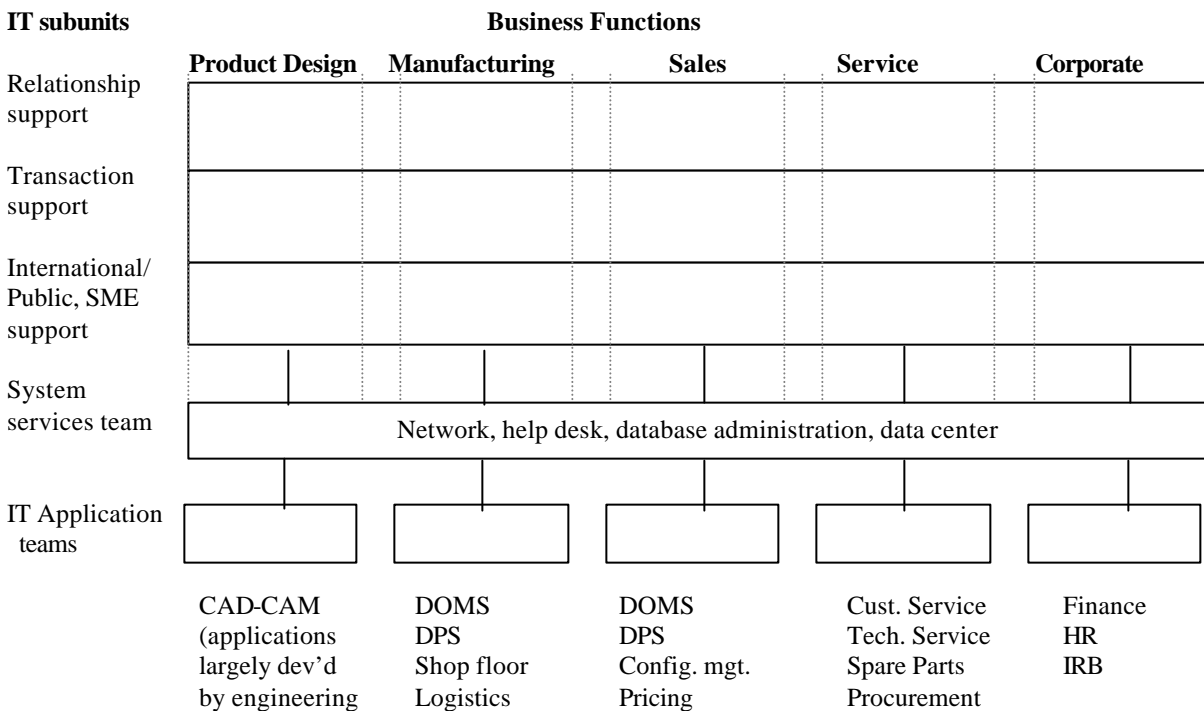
IT subunits

Business Functions

Product Design

Manufacturing

Sales

Service

Corporate

Relationship support

Transaction support

International/ Public, SME support

System services team

Network, help desk, database administration, data center

IT Application teams

CAD-CAM (applications largely dev'd by engineering

DOMS
DPS
Shop floor
Logistics

DOMS
DPS
Config. mgt.
Pricing

Cust. Service
Tech. Service
Spare Parts
Procurement

Finance
HR
IRB